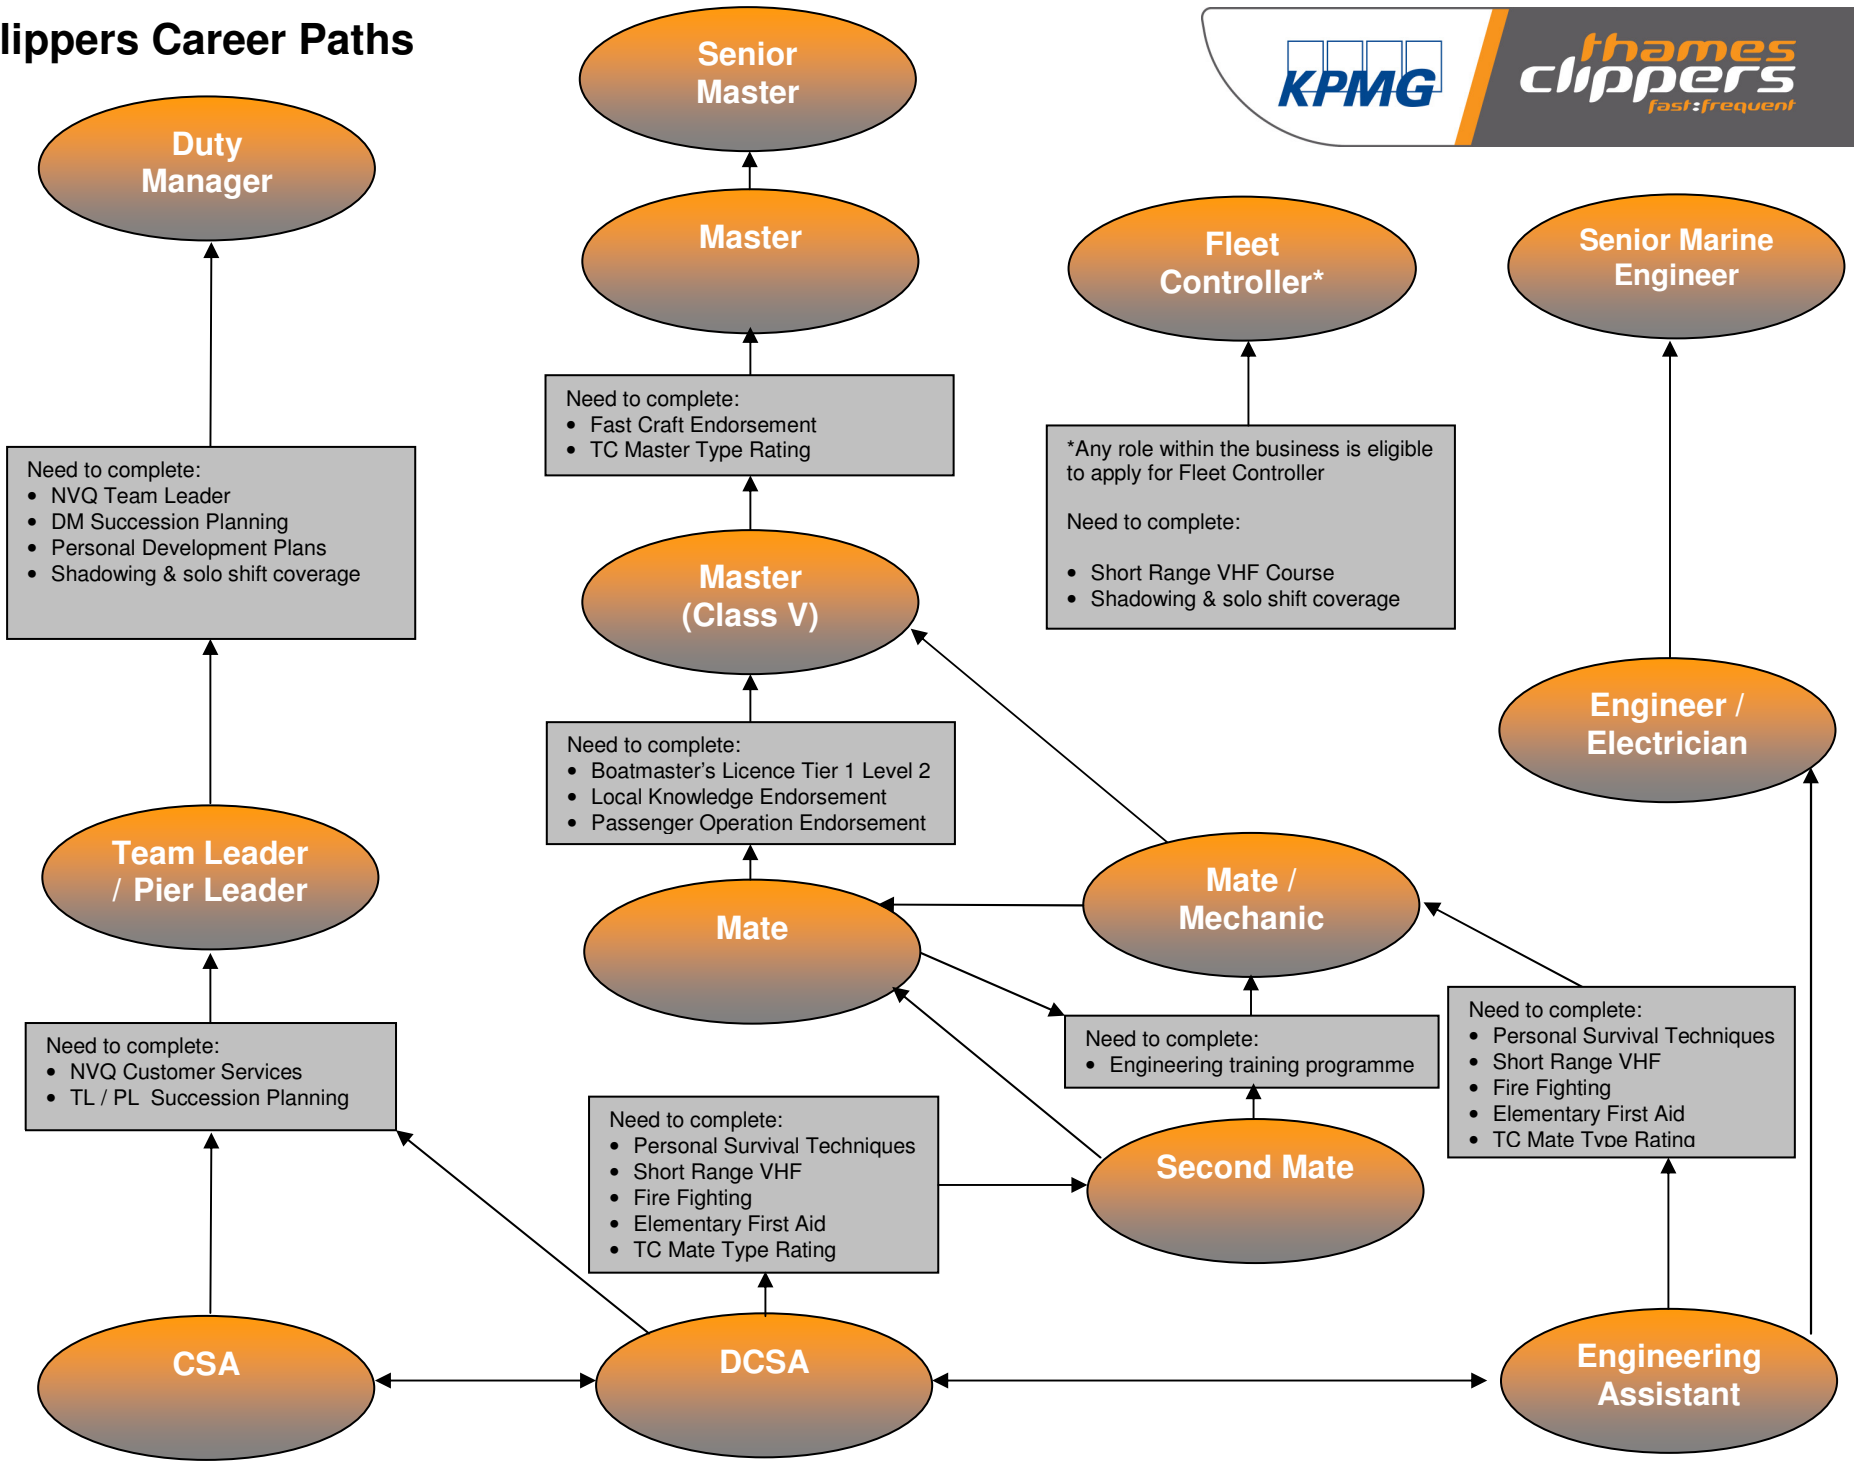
lippers Career Paths

KPMG

thames clippers fast:frequent

Senior Master

Duty Manager

Master

Fleet Controller*

Senior Marine Engineer

Need to complete:
- Fast Craft Endorsement
- TC Master Type Rating

*Any role within the business is eligible to apply for Fleet Controller

Need to complete:
- Short Range VHF Course
- Shadowing & solo shift coverage

Need to complete:
- NVQ Team Leader
- DM Succession Planning
- Personal Development Plans
- Shadowing & solo shift coverage

Master (Class V)

Engineer / Electrician

Need to complete:
- Boatmaster's Licence Tier 1 Level 2
- Local Knowledge Endorsement
- Passenger Operation Endorsement

Team Leader / Pier Leader

Mate / Mechanic

Mate

Need to complete:
- Personal Survival Techniques
- Short Range VHF
- Fire Fighting
- Elementary First Aid
- TC Mate Type Rating

Need to complete:
- Engineering training programme

Need to complete:
- NVQ Customer Services
- TL / PL Succession Planning

Need to complete:
- Personal Survival Techniques
- Short Range VHF
- Fire Fighting
- Elementary First Aid
- TC Mate Type Rating

Second Mate

CSA

DCSA

Engineering Assistant